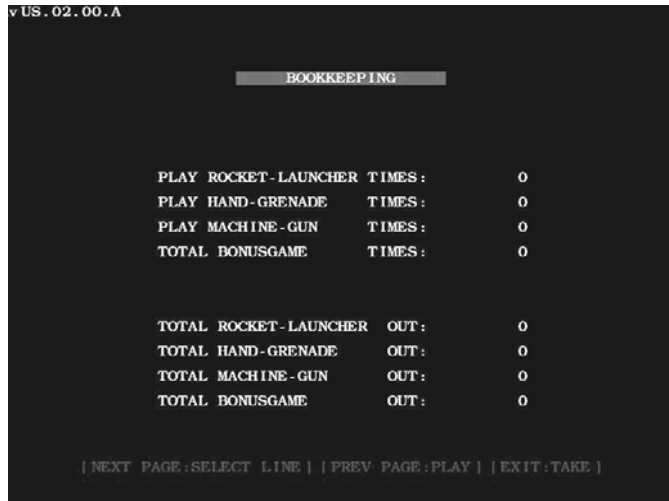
vUS.02.00.A

BOOKKEEPING

PLAY ROCKET-LAUNCHER TIMES: 0
PLAY HAND-GRENADE TIMES: 0
PLAY MACHINE-GUN TIMES: 0
TOTAL BONUSGAME TIMES: 0

TOTAL ROCKET-LAUNCHER OUT: 0
TOTAL HAND-GRENADE OUT: 0
TOTAL MACHINE-GUN OUT: 0
TOTAL BONUSGAME OUT: 0

[NEXT PAGE:SELECT LINE] [PREV PAGE:PLAY] [EXIT:TAKE]